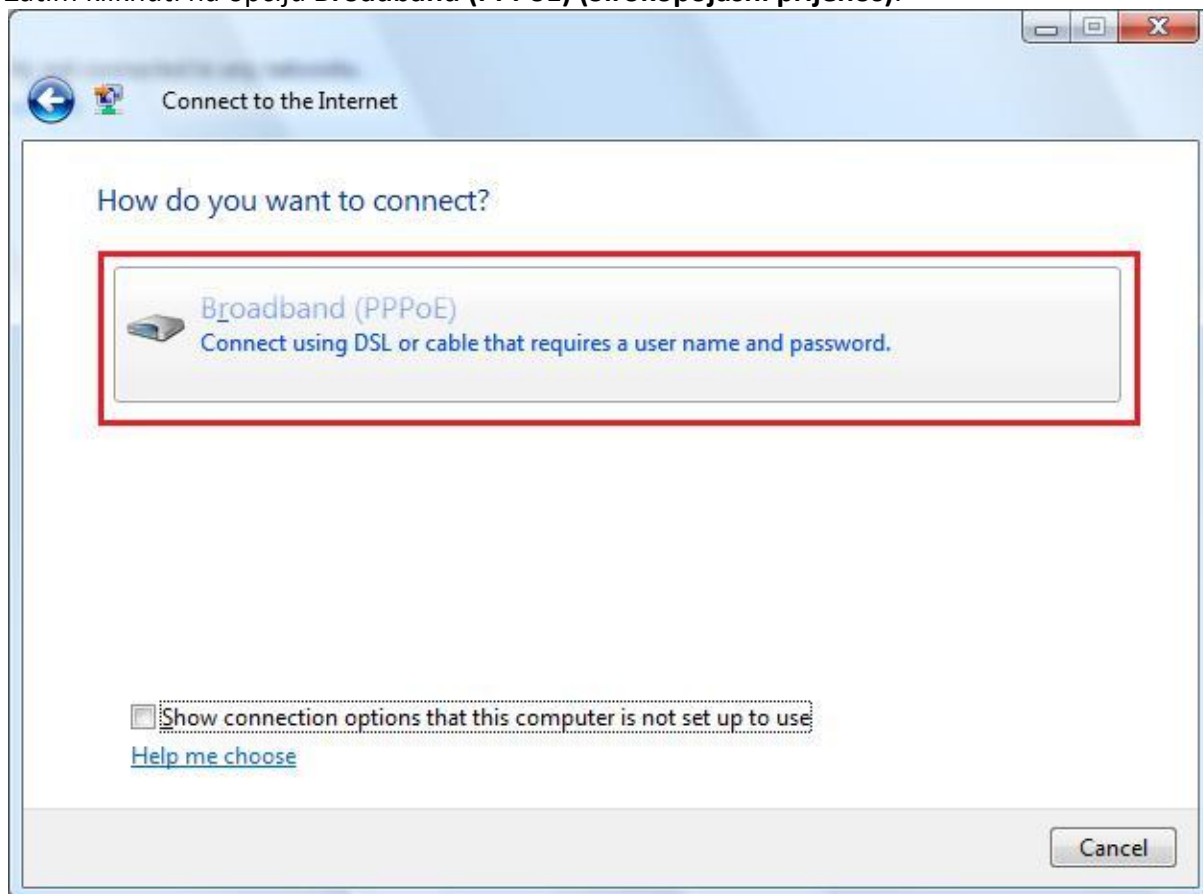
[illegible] na opciju Broadband (PPPoE) (Širokopojasni prijenos).

Connect to the Internet

How do you want to connect?

Broadband (PPPoE)
Connect using DSL or cable that requires a user name and password.

Show connection options that this computer is not set up to use

Help me choose

Cancel